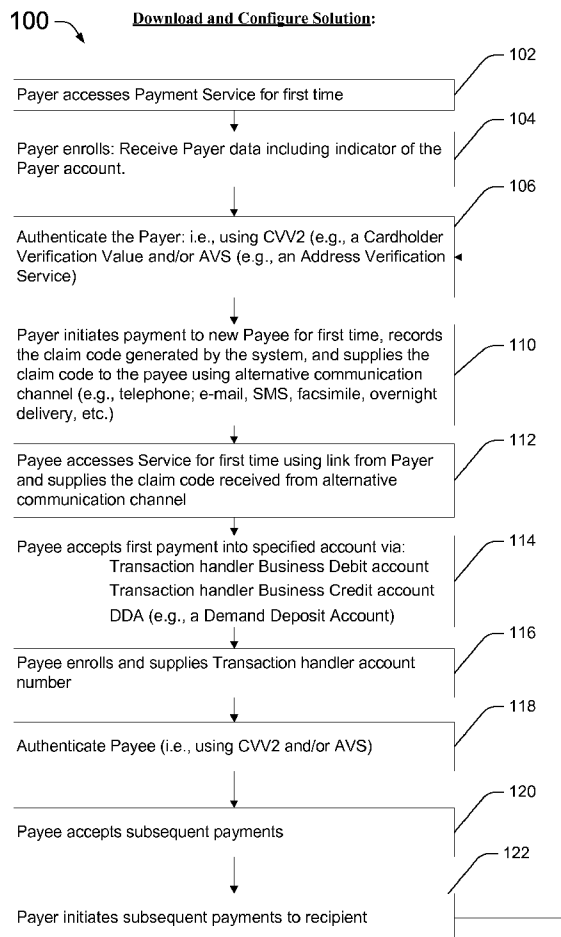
100

Download and Configure Solution:

102

Payer accesses Payment Service for first time

104

Payer enrolls: Receive Payer data including indicator of the Payer account.

106

Authenticate the Payer: i.e., using CVV2 (e.g., a Cardholder Verification Value and/or AVS (e.g., an Address Verification Service)

Payer initiates payment to new Payee for first time, records the claim code generated by the system, and supplies the claim code to the payee using alternative communication channel (e.g., telephone; e-mail, SMS, facsimile, overnight delivery, etc.)

110

112

Payee accesses Service for first time using link from Payer and supplies the claim code received from alternative communication channel

Payee accepts first payment into specified account via:
Transaction handler Business Debit account
Transaction handler Business Credit account
DDA (e.g., a Demand Deposit Account)

114

116

Payee enrolls and supplies Transaction handler account number

118

Authenticate Payee (i.e., using CVV2 and/or AVS)

120

Payee accepts subsequent payments

122

Payer initiates subsequent payments to recipient